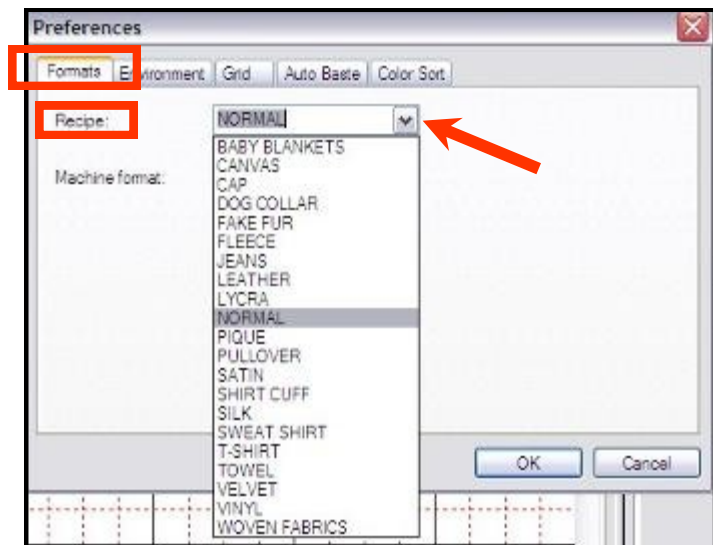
Preferences

Formats | Environment | Grid | Auto Baste | Color Sort

Recipe: NORMAL

Machine format:

BABY BLANKETS
CANVAS
CAP
DOG COLLAR
FAKE FUR
FLEECE
JEANS
LEATHER
LYCRA
NORMAL
PIQUE
PULLOVER
SATIN
SHIRT CUFF
SILK
SWEAT SHIRT
T-SHIRT
TOWEL
VELVET
VINYL
WOVEN FABRICS

OK
Cancel